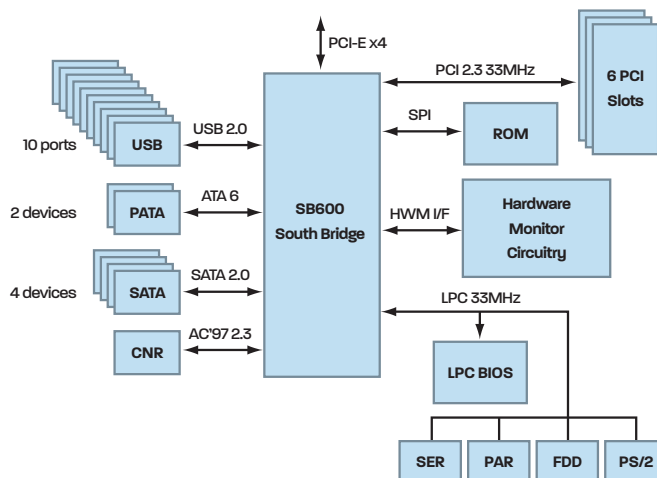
PCI-E x4

PCI 2.3 33MHz

6 PCI Slots

SPI

ROM

10 ports

USB

USB 2.0

SB600 South Bridge

2 devices

PATA

ATA 6

HWM I/F

Hardware Monitor Circuitry

4 devices

SATA

SATA 2.0

LPC 33MHz

CNR

AC'97 2.3

LPC BIOS

SER

PAR

FDD

PS/2